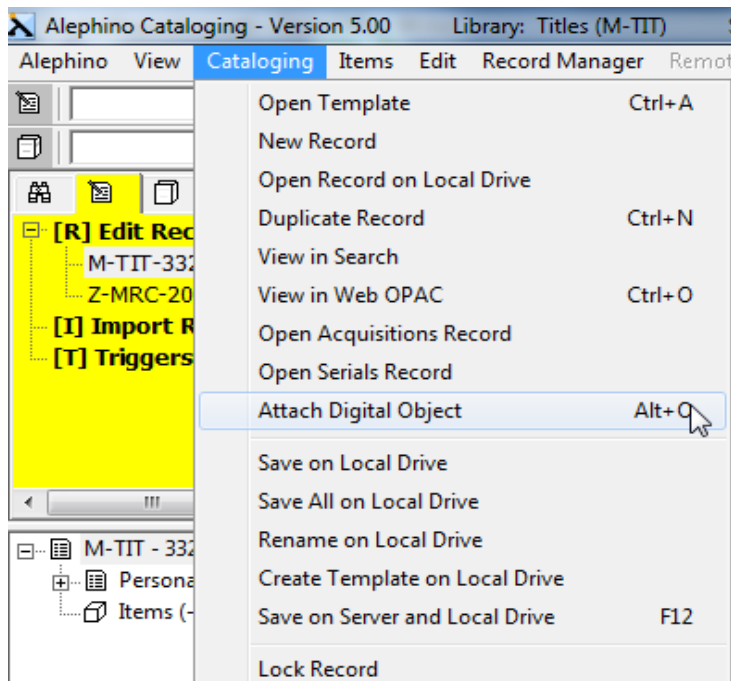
Alephino Cataloging - Version 5.00 Library: Titles (M-TIT)

Alephino View Cataloging Items Edit Record Manager Remot

[R] Edit Rec
M-TIT-332
Z-MRC-20
[I] Import R
[T] Triggers

M-TIT - 332
Persona
Items (-

Open Template Ctrl+A
New Record
Open Record on Local Drive
Duplicate Record Ctrl+N
View in Search
View in Web OPAC Ctrl+O
Open Acquisitions Record
Open Serials Record
Attach Digital Object Alt+O

Save on Local Drive
Save All on Local Drive
Rename on Local Drive
Create Template on Local Drive
Save on Server and Local Drive F12

Lock Record